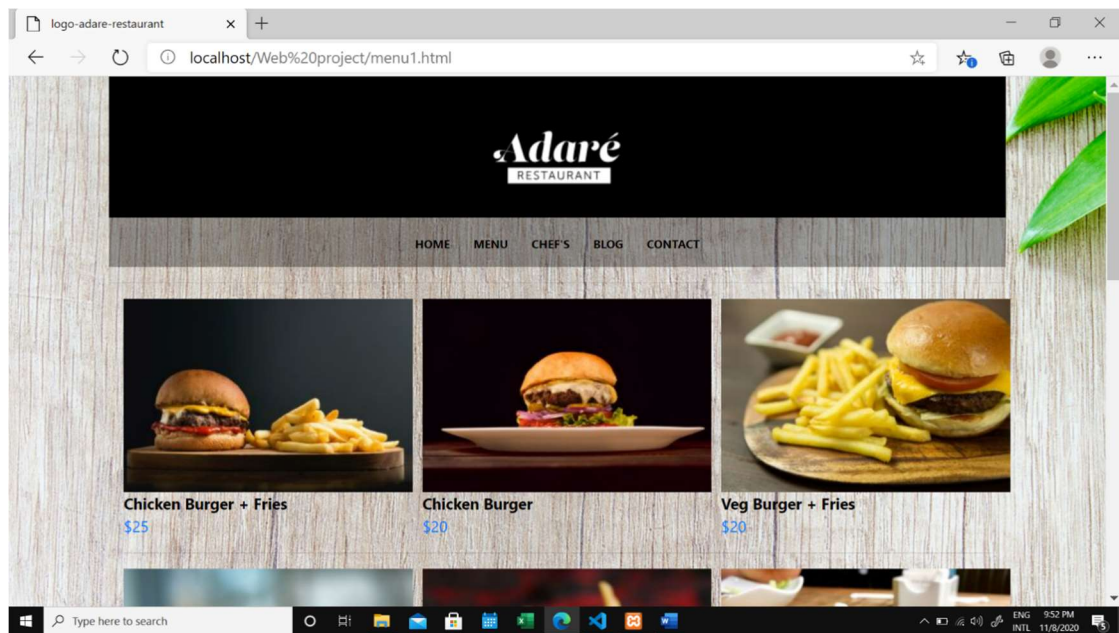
logo-adare-restaurant

localhost/Web%20project/menu1.html

Adaré
RESTAURANT

HOME MENU CHEF'S BLOG CONTACT

Chicken Burger + Fries
$25

Chicken Burger
$20

Veg Burger + Fries
$20

Type here to search

ENG INTL 9:52 PM 11/8/2020